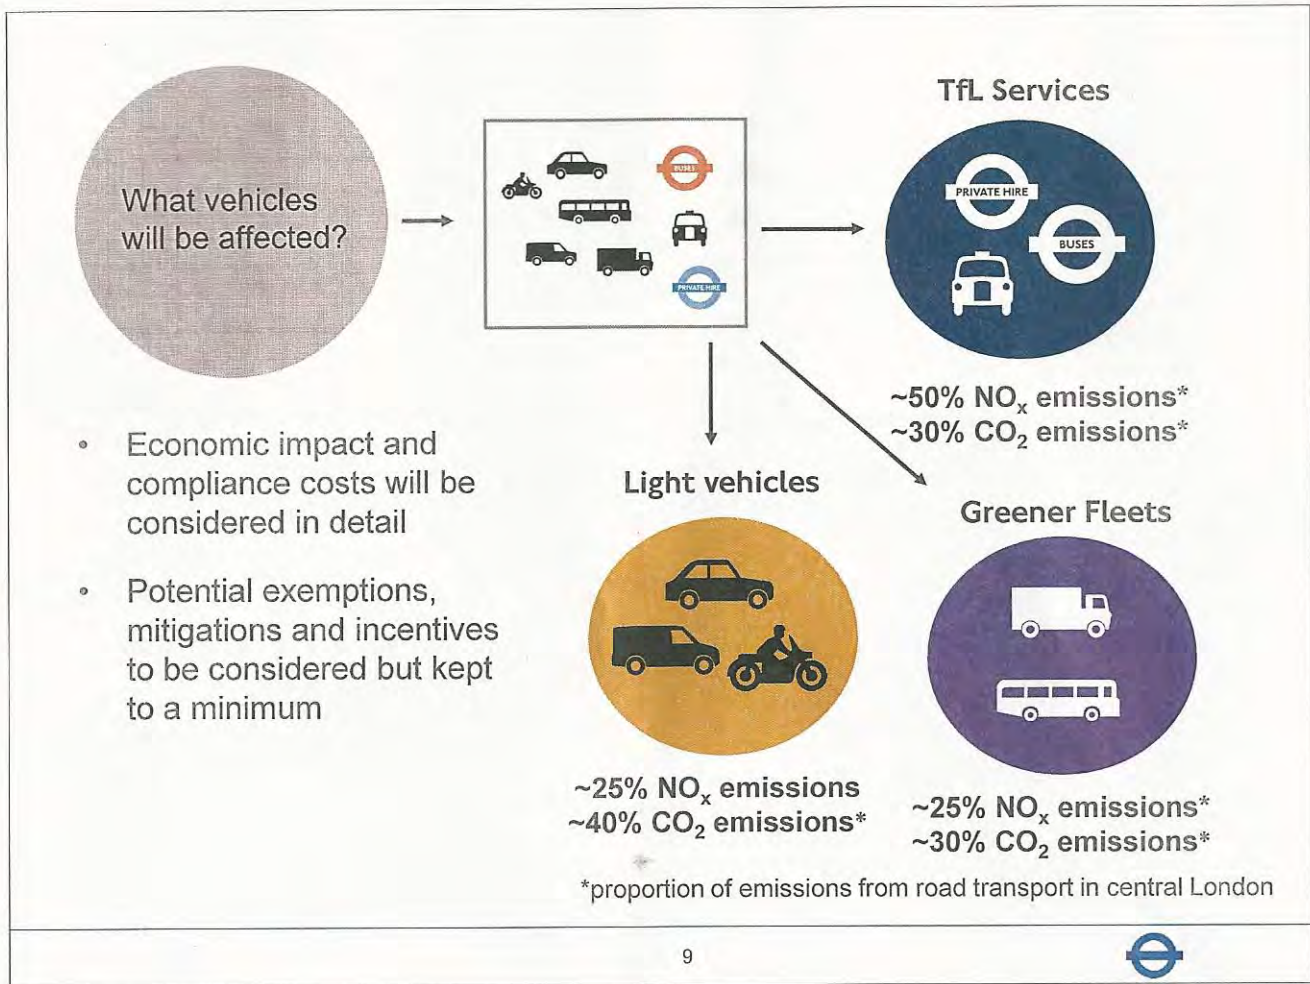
What vehicles will be affected?

BUSES

PRIVATE HIRE

TfL Services

PRIVATE HIRE

BUSES

~50% $NO_x$ emissions*
~30% $CO_2$ emissions*

• Economic impact and compliance costs will be considered in detail

• Potential exemptions, mitigations and incentives to be considered but kept to a minimum

Light vehicles

Greener Fleets

~25% $NO_x$ emissions
~40% $CO_2$ emissions*

~25% $NO_x$ emissions*
~30% $CO_2$ emissions*

*proportion of emissions from road transport in central London

9